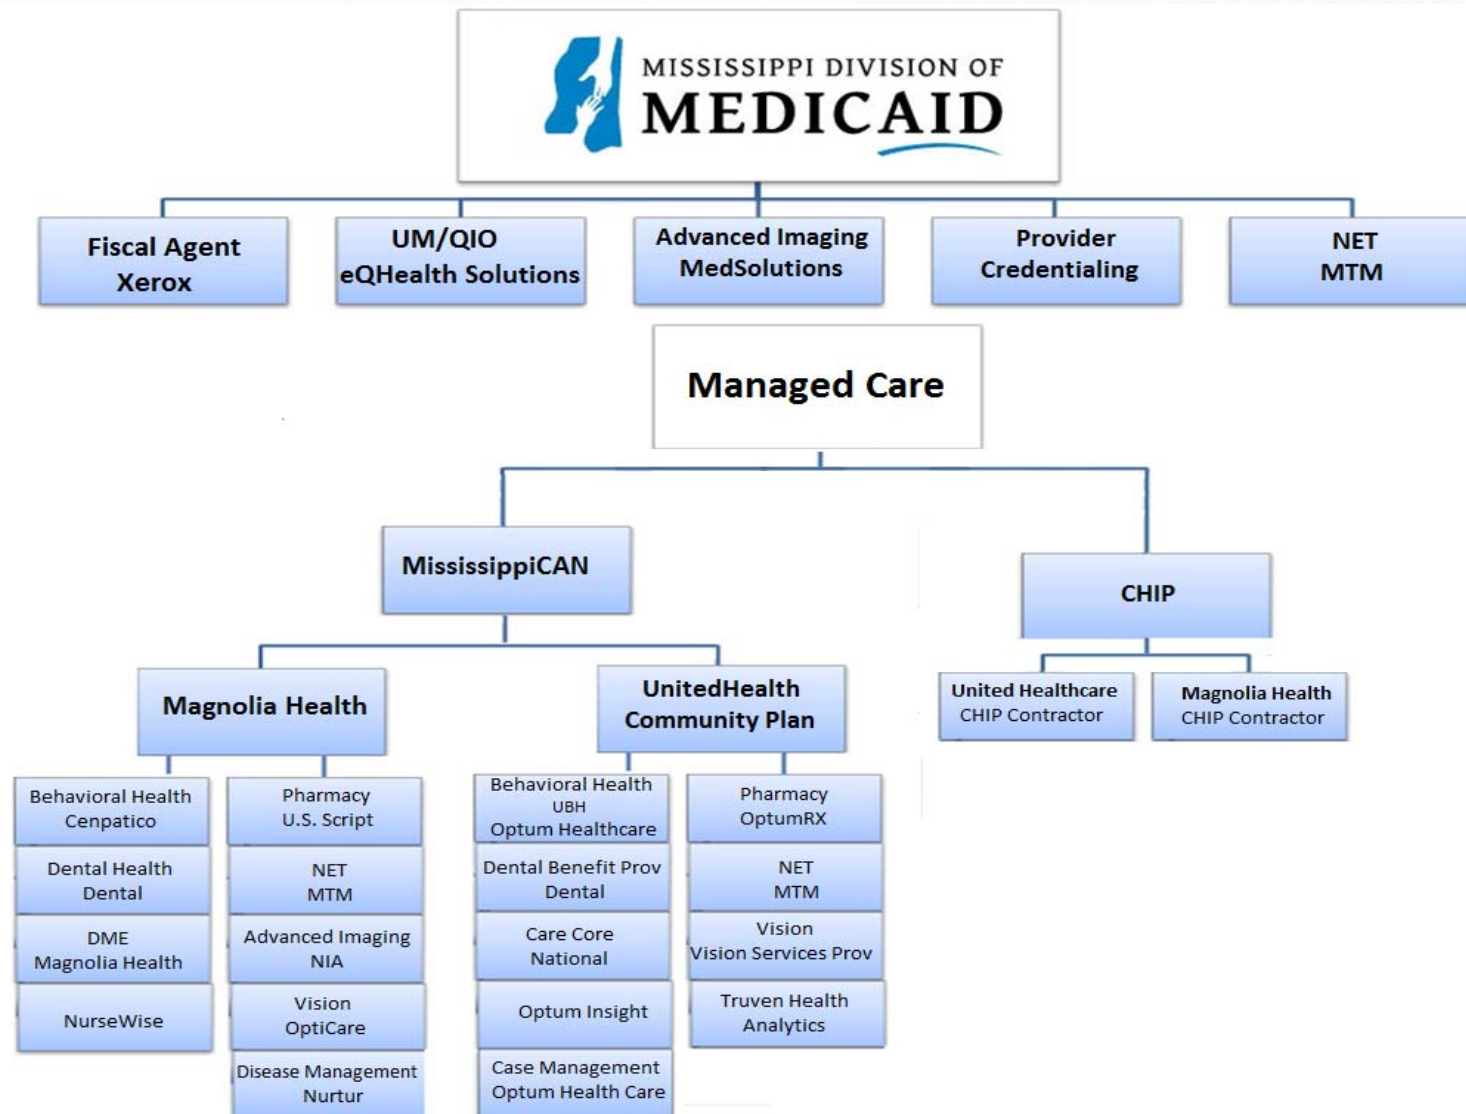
MISSISSIPPI DIVISION OF
MEDICAID

Fiscal Agent
Xerox

UM/QIO
eQHealth Solutions

Advanced Imaging
MedSolutions

Provider
Credentialing

NET
MTM

Managed Care

MississippiCAN

CHIP

Magnolia Health

UnitedHealth
Community Plan

United Healthcare
CHIP Contractor

Magnolia Health
CHIP Contractor

Behavioral Health
Cenpatico

Dental Health
Dental

DME
Magnolia Health

NurseWise

Pharmacy
U.S. Script

NET
MTM

Advanced Imaging
NIA

Vision
OptiCare

Disease Management
Nurtur

Behavioral Health
UBH
Optum Healthcare

Dental Benefit Prov
Dental

Care Core
National

Optum Insight

Case Management
Optum Health Care

Pharmacy
OptumRX

NET
MTM

Vision
Vision Services Prov

Truven Health
Analytics